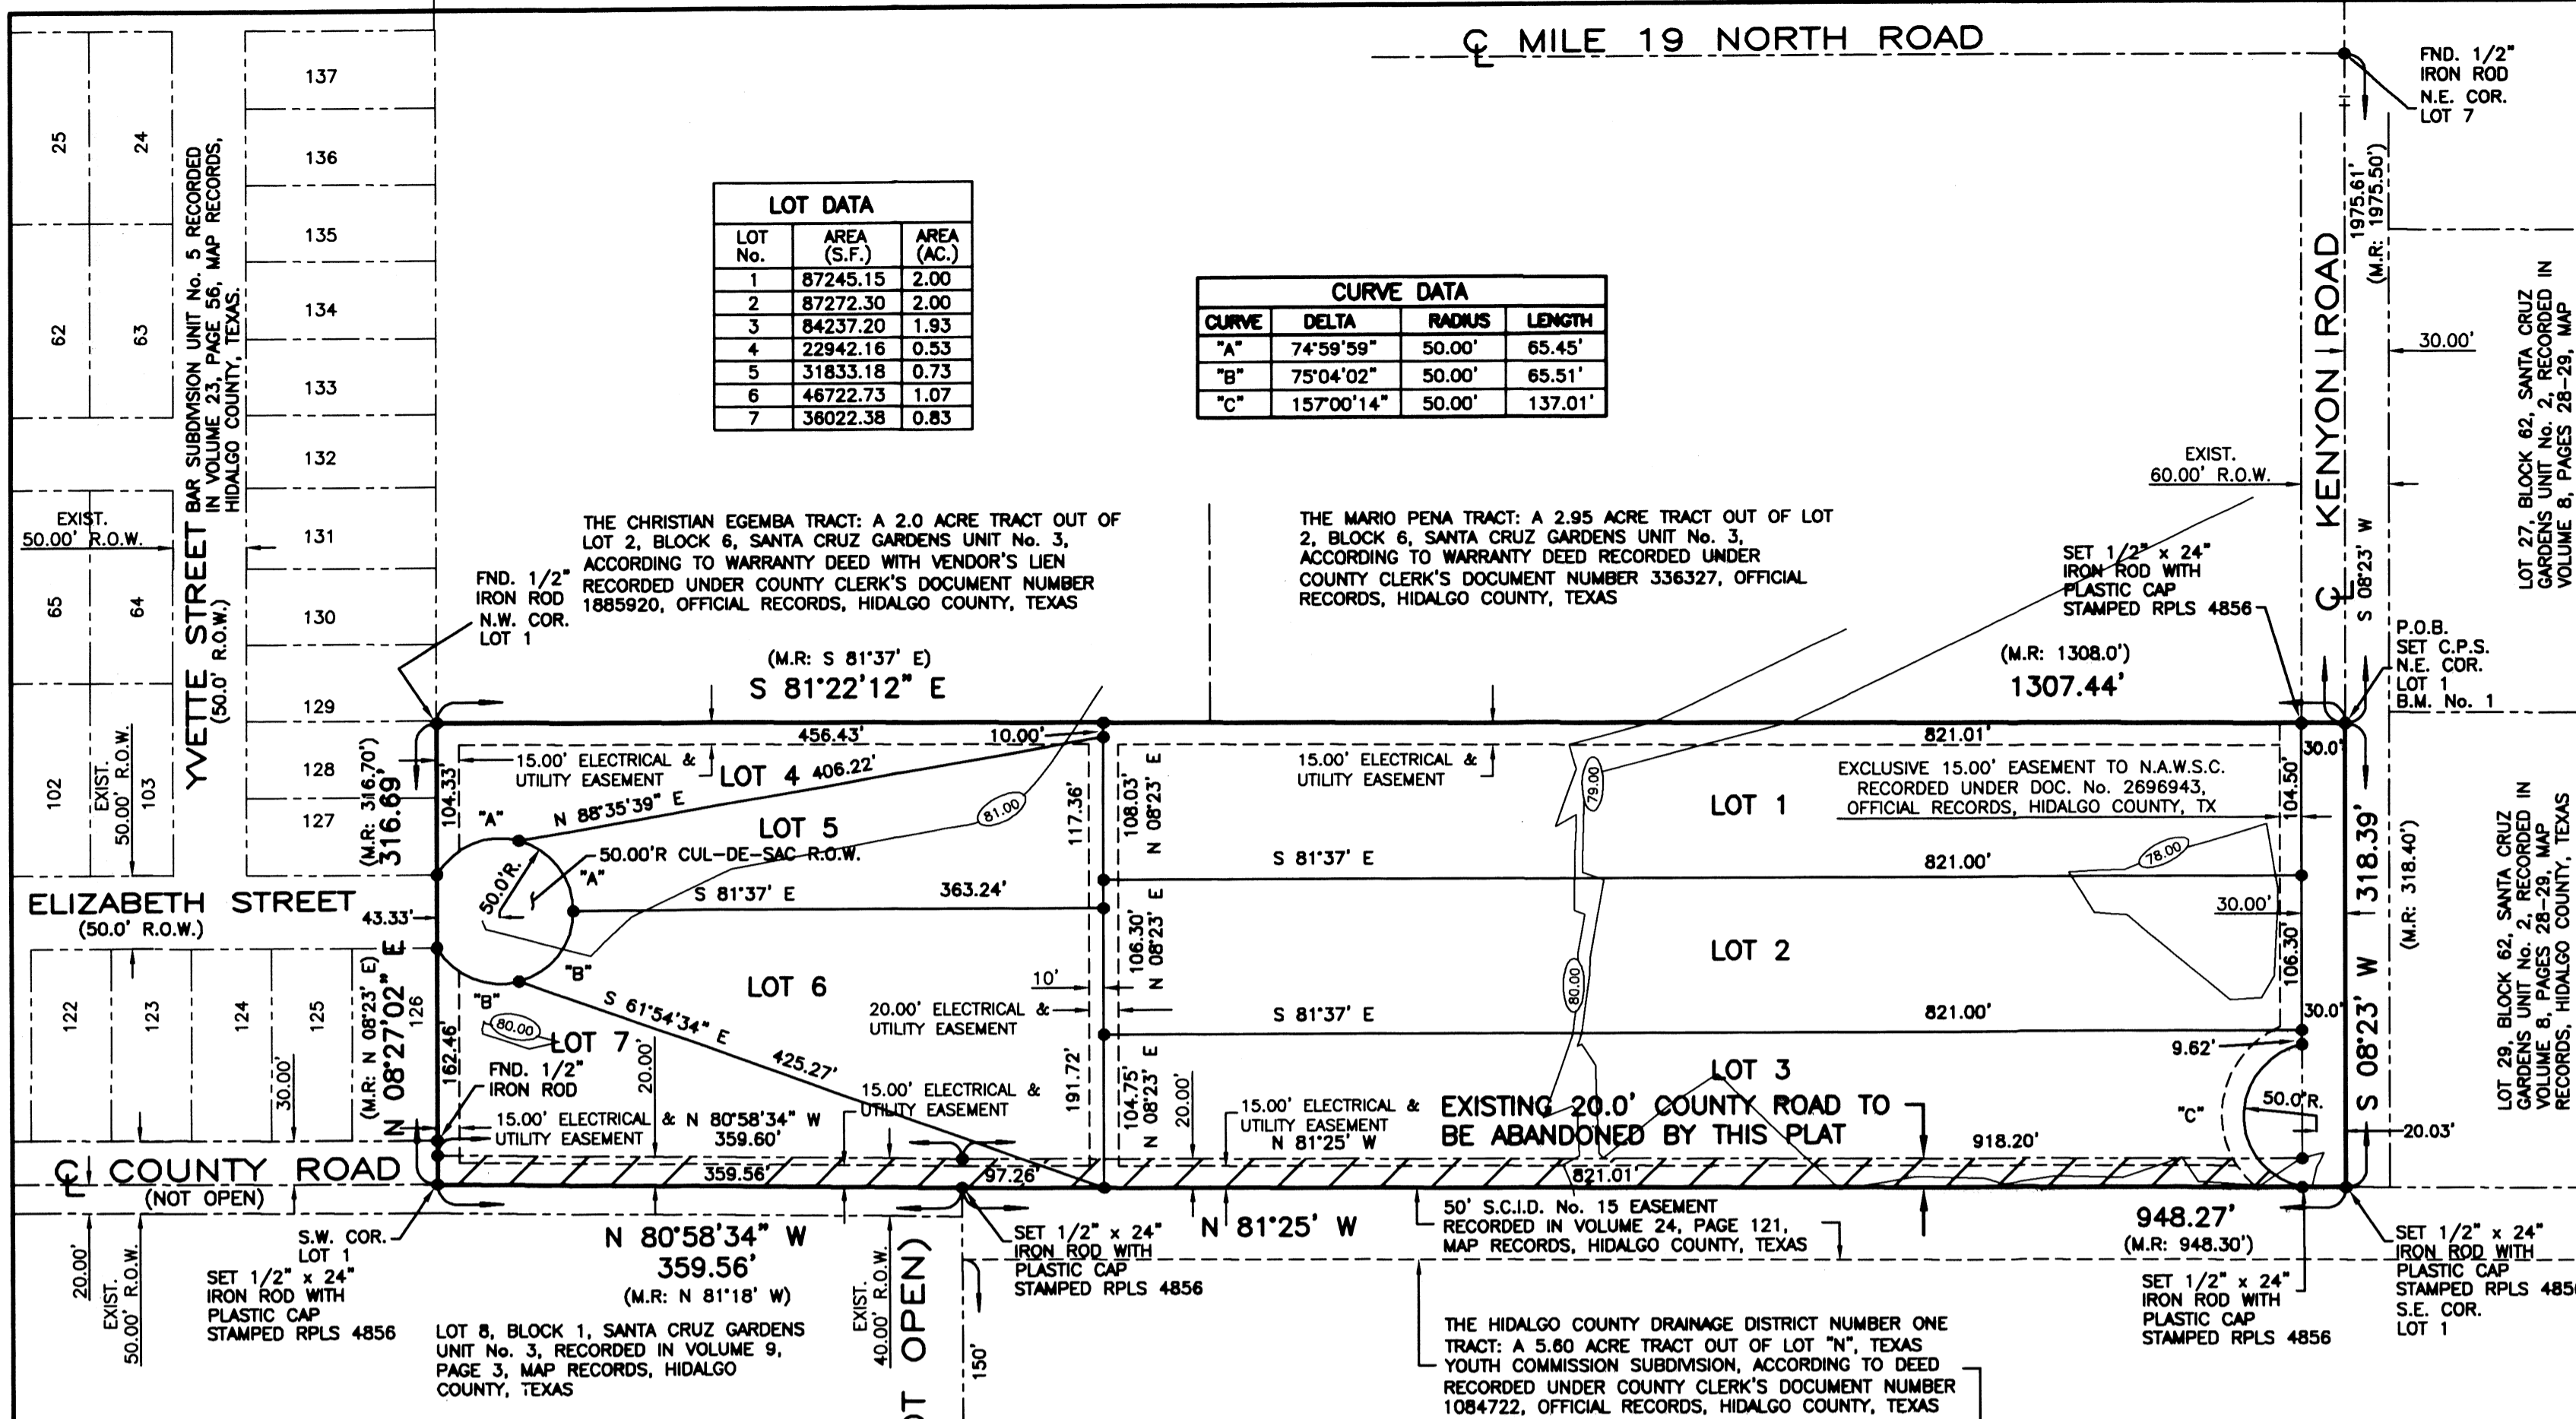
℄ MILE 19 NORTH ROAD

FND. 1/2" IRON ROD N.E. COR. LOT 7

137
136
135
134
133
132
131
130
129
128
127

25
24
62
63
65
64
102
103

BAR SUBDIVISION UNIT No. 5 RECORDED IN VOLUME 23, PAGE 56, MAP RECORDS, HIDALGO COUNTY, TEXAS.

EXIST. 50.00' R.O.W.

YVETTE STREET (50.0' R.O.W.)

EXIST. 50.00' R.O.W.

| LOT DATA | | |
|---|---|---|
| LOT No. | AREA (S.F.) | AREA (AC.) |
| 1 | 87245.15 | 2.00 |
| 2 | 87272.30 | 2.00 |
| 3 | 84237.20 | 1.93 |
| 4 | 22942.16 | 0.53 |
| 5 | 31833.18 | 0.73 |
| 6 | 46722.73 | 1.07 |
| 7 | 36022.38 | 0.83 |

| CURVE DATA | | | |
|---|---|---|---|
| CURVE | DELTA | RADIUS | LENGTH |
| "A" | 74°59'59" | 50.00' | 65.45' |
| "B" | 75°04'02" | 50.00' | 65.51' |
| "C" | 157°00'14" | 50.00' | 137.01' |

℄ KENYON ROAD

1975.61' (M.R: 1975.50')

30.00'

LOT 27, BLOCK 62, SANTA CRUZ GARDENS UNIT No. 2, RECORDED IN VOLUME 8, PAGES 28-29, MAP

EXIST. 60.00' R.O.W.

THE CHRISTIAN EGEMBA TRACT: A 2.0 ACRE TRACT OUT OF LOT 2, BLOCK 6, SANTA CRUZ GARDENS UNIT No. 3, ACCORDING TO WARRANTY DEED WITH VENDOR'S LIEN RECORDED UNDER COUNTY CLERK'S DOCUMENT NUMBER 1885920, OFFICIAL RECORDS, HIDALGO COUNTY, TEXAS

THE MARIO PENA TRACT: A 2.95 ACRE TRACT OUT OF LOT 2, BLOCK 6, SANTA CRUZ GARDENS UNIT No. 3, ACCORDING TO WARRANTY DEED RECORDED UNDER COUNTY CLERK'S DOCUMENT NUMBER 336327, OFFICIAL RECORDS, HIDALGO COUNTY, TEXAS

SET 1/2" x 24" IRON ROD WITH PLASTIC CAP STAMPED RPLS 4856

S 08°23' W

FND. 1/2" IRON ROD N.W. COR. LOT 1

(M.R: S 81°37' E)
S 81°22'12" E

(M.R: 1308.0')
1307.44'

P.O.B. SET C.P.S. N.E. COR. LOT 1 B.M. No. 1

456.43'
10.00'
821.01'
30.0'

15.00' ELECTRICAL & UTILITY EASEMENT
LOT 4 406.22'
N 88°35'39" E
"A"
LOT 5
81.00
117.36'
108.03' N 08°23' E
15.00' ELECTRICAL & UTILITY EASEMENT
79.00
LOT 1
EXCLUSIVE 15.00' EASEMENT TO N.A.W.S.C. RECORDED UNDER DOC. No. 2696943, OFFICIAL RECORDS, HIDALGO COUNTY, TX
104.50'
318.39'
(M.R: 318.40')

(M.R: 316.70')
316.69'
104.33'

50.00'R CUL-DE-SAC R.O.W.
50.0'R.
"A"
S 81°37' E
S 81°37' E
821.00'
78.00
363.24'

ELIZABETH STREET (50.0' R.O.W.)
43.33'
106.30' N 08°23' E
LOT 2
30.00'
106.30'
S 08°23' W

LOT 29, BLOCK 62, SANTA CRUZ GARDENS UNIT No. 2, RECORDED IN VOLUME 8, PAGES 28-29, MAP RECORDS, HIDALGO COUNTY, TEXAS

122
123
124
125
126
30.00'

(M.R: N 08°23' E)
N 08°27'02" E

"B"
"B"
LOT 6
S 61°54'34" E
10'
20.00' ELECTRICAL & UTILITY EASEMENT
80.00
LOT 7
162.46'
20.00'
425.27'
S 81°37' E
821.00'
30.0'
80.00

FND. 1/2" IRON ROD
15.00' ELECTRICAL & UTILITY EASEMENT
N 80°58'34" W 359.60'
15.00' ELECTRICAL & UTILITY EASEMENT
191.72'
104.75' N 08°23' E
20.00'
15.00' ELECTRICAL & UTILITY EASEMENT N 81°25' W
LOT 3
9.62'
EXISTING 20.0' COUNTY ROAD TO BE ABANDONED BY THIS PLAT
"C"
50.0'R.
918.20'
20.03'

℄ COUNTY ROAD (NOT OPEN)
359.56'
97.26'
821.01'

S.W. COR. LOT 1
SET 1/2" x 24" IRON ROD WITH PLASTIC CAP STAMPED RPLS 4856

EXIST. 50.00' R.O.W.
20.00'

N 80°58'34" W
359.56'
(M.R: N 81°18' W)

SET 1/2" x 24" IRON ROD WITH PLASTIC CAP STAMPED RPLS 4856

N 81°25' W

50' S.C.I.D. No. 15 EASEMENT RECORDED IN VOLUME 24, PAGE 121, MAP RECORDS, HIDALGO COUNTY, TEXAS

948.27'
(M.R: 948.30')

SET 1/2" x 24" IRON ROD WITH PLASTIC CAP STAMPED RPLS 4856

SET 1/2" x 24" IRON ROD WITH PLASTIC CAP STAMPED RPLS 485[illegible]
S.E. COR. LOT 1

LOT 8, BLOCK 1, SANTA CRUZ GARDENS UNIT No. 3, RECORDED IN VOLUME 9, PAGE 3, MAP RECORDS, HIDALGO COUNTY, TEXAS

EXIST. 40.00' R.O.W.
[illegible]T OPEN)
150'

THE HIDALGO COUNTY DRAINAGE DISTRICT NUMBER ONE TRACT: A 5.60 ACRE TRACT OUT OF LOT "N", TEXAS YOUTH COMMISSION SUBDIVISION, ACCORDING TO DEED RECORDED UNDER COUNTY CLERK'S DOCUMENT NUMBER 1084722, OFFICIAL RECORDS, HIDALGO COUNTY, TEXAS